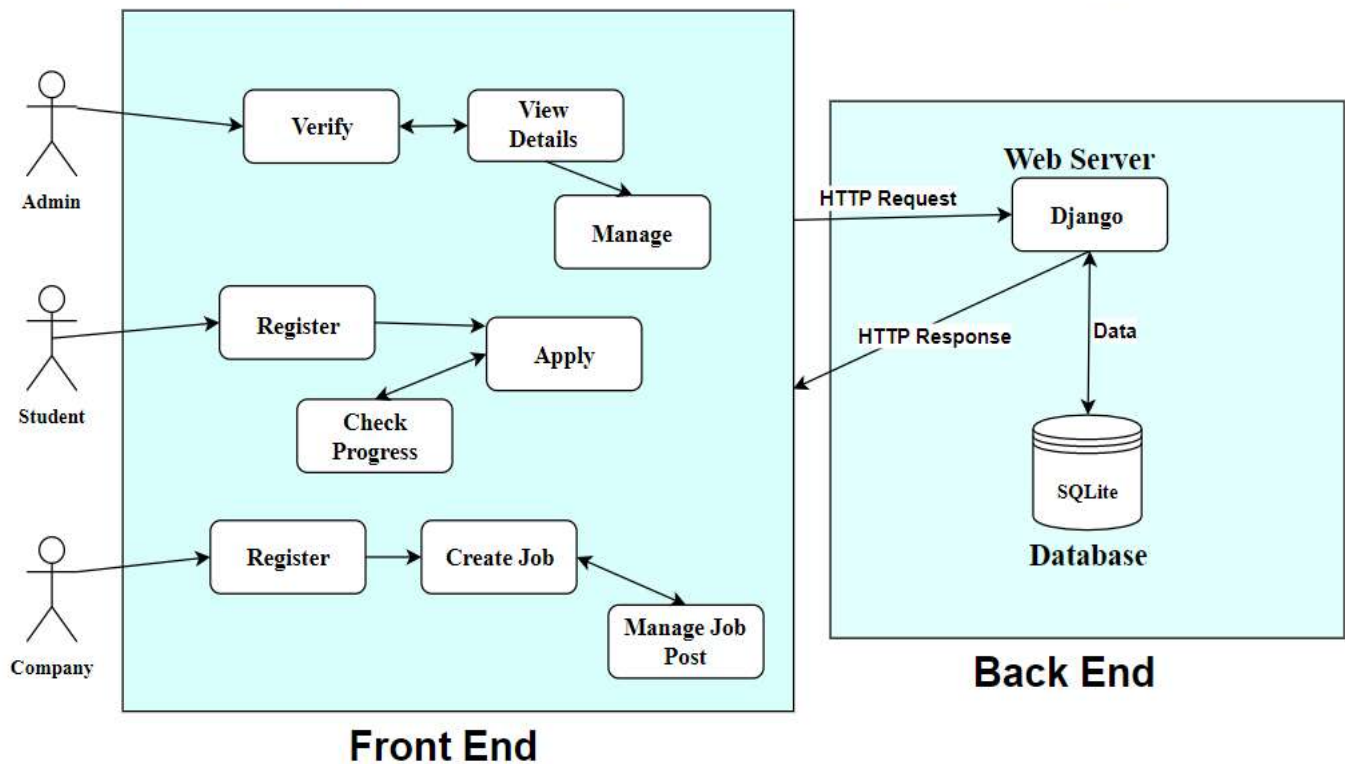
Admin

Verify

View Details

Manage

Student

Register

Apply

Check Progress

Company

Register

Create Job

Manage Job Post

Front End

HTTP Request

HTTP Response

Web Server

Django

Data

SQLite

Database

Back End